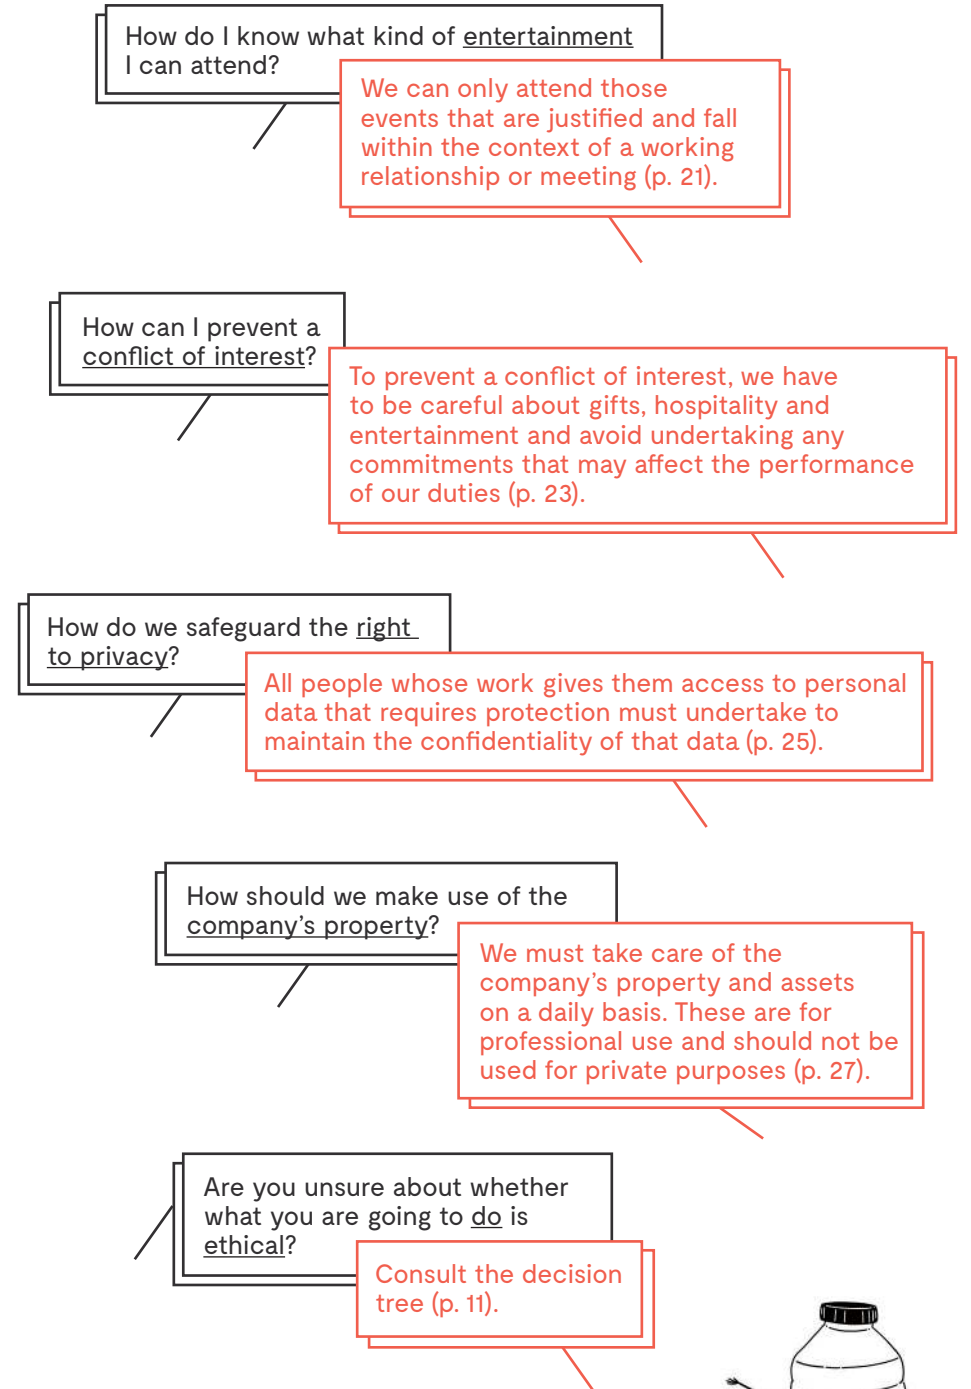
How do I know what kind of entertainment I can attend?

We can only attend those events that are justified and fall within the context of a working relationship or meeting (p. 21).

How can I prevent a conflict of interest?

To prevent a conflict of interest, we have to be careful about gifts, hospitality and entertainment and avoid undertaking any commitments that may affect the performance of our duties (p. 23).

How do we safeguard the right to privacy?

All people whose work gives them access to personal data that requires protection must undertake to maintain the confidentiality of that data (p. 25).

How should we make use of the company's property?

We must take care of the company's property and assets on a daily basis. These are for professional use and should not be used for private purposes (p. 27).

Are you unsure about whether what you are going to do is ethical?

Consult the decision tree (p. 11).